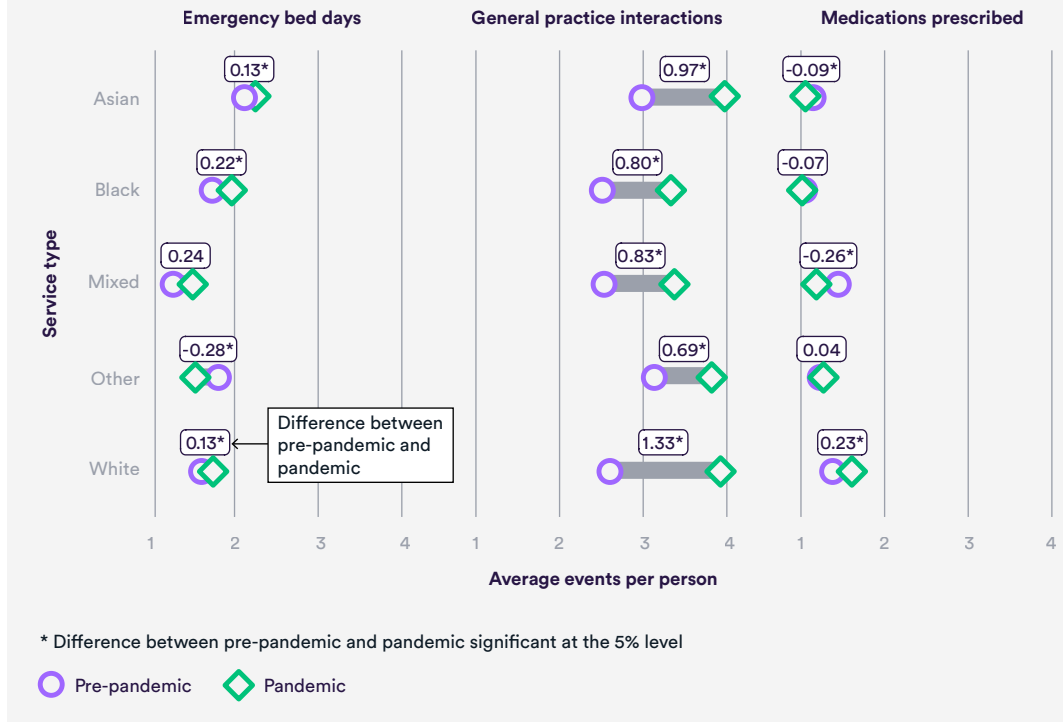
Emergency bed days

General practice interactions

Medications prescribed

Service type

Asian

Black

Mixed

Other

White

0.13*
0.22*
0.24
-0.28*
0.13*

Difference between pre-pandemic and pandemic

0.97*
0.80*
0.83*
0.69*
1.33*

-0.09*
-0.07
-0.26*
0.04
0.23*

1 2 3 4 1 2 3 4 1 2 3 4

Average events per person

* Difference between pre-pandemic and pandemic significant at the 5% level

Pre-pandemic

Pandemic